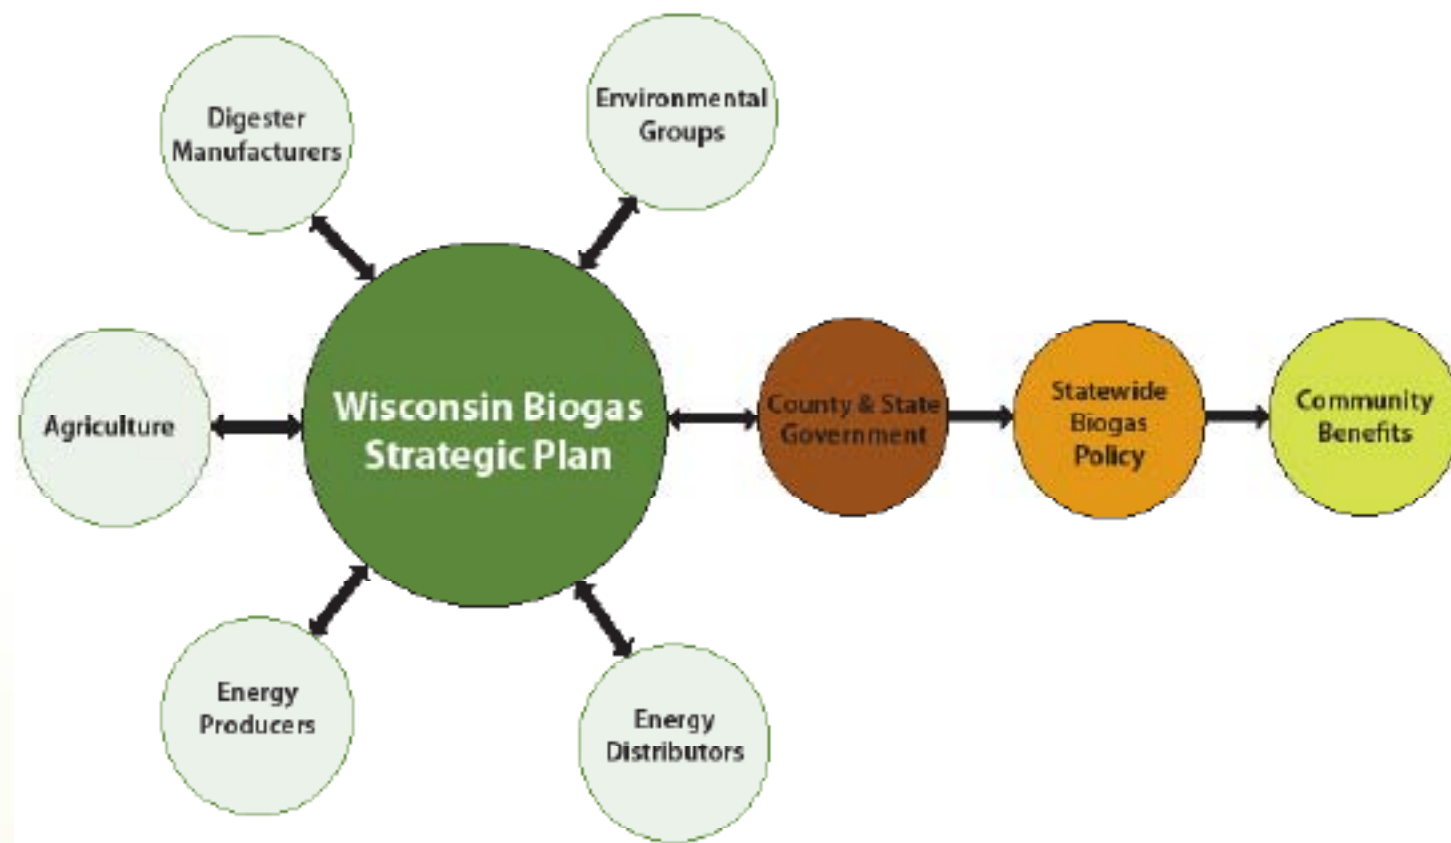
Digester Manufacturers

Environmental Groups

Agriculture

Wisconsin Biogas Strategic Plan

County & State Government

Statewide Biogas Policy

Community Benefits

Energy Producers

Energy Distributors